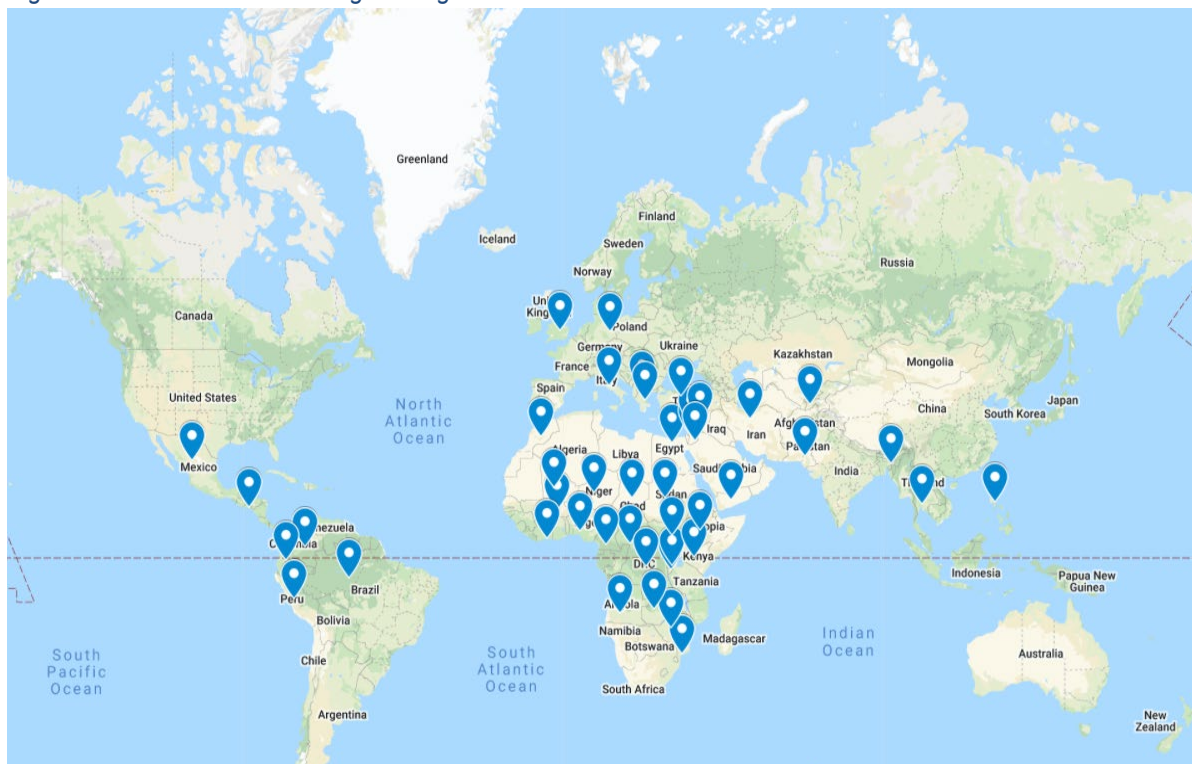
Greenland

Iceland

Finland

Sweden

Norway

Russia

Unı
Kingı

Poland

Canada

Germany

Ukraine

Kazakhstan

France

Italy

Mongolia

Spain

United States

North Atlantic Ocean

China

South Korea

Japan

Afgh

stan

Algeria

Libya

Egypt

Iraq

Iran

Pa

stan

Mexico

Saudi

bia

India

Niger

Chad

Sudan

T

nd

nezuela

Co

bia

opia

Kenya

DRC

Tanzania

Indonesia

Papua New Guinea

Peru

Brazil

A

la

Bolivia

Namibia

Madagascar

Indian Ocean

South Pacific Ocean

South Atlantic Ocean

Botswana

Australia

Chile

South Africa

Argentina

New Zealand